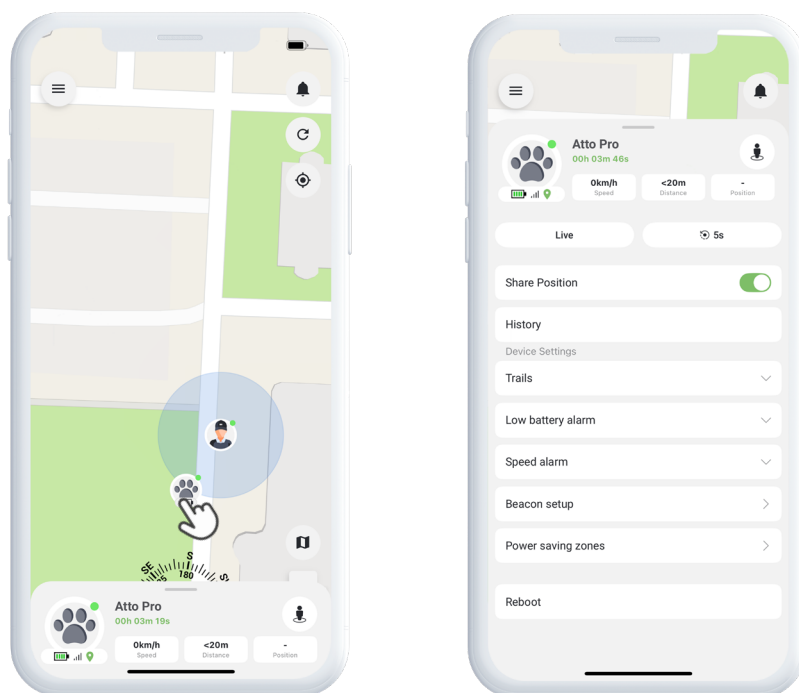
SE
S
180
SW

Atto Pro
00h 03m 19s
0km/h
Speed
<20m
Distance
-
Position

Atto Pro
00h 03m 46s
0km/h
Speed
<20m
Distance
-
Position

Live
5s

Share Position
History
Device Settings
Trails
Low battery alarm
Speed alarm
Beacon setup
Power saving zones
Reboot